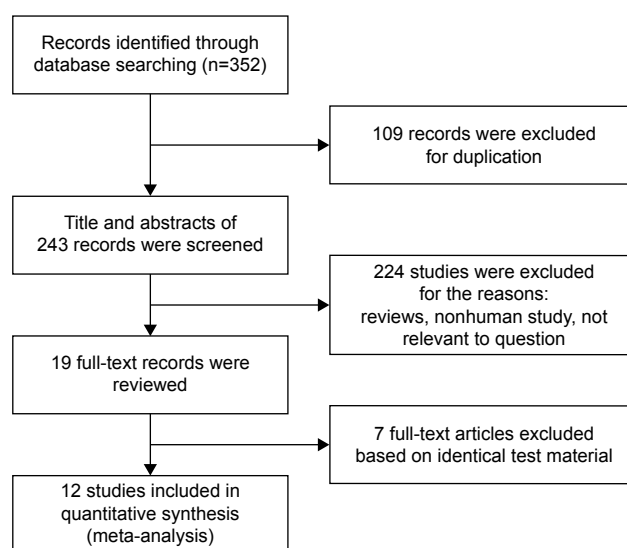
Records identified through database searching (n=352)

109 records were excluded for duplication

Title and abstracts of 243 records were screened

224 studies were excluded for the reasons: reviews, nonhuman study, not relevant to question

19 full-text records were reviewed

7 full-text articles excluded based on identical test material

12 studies included in quantitative synthesis (meta-analysis)